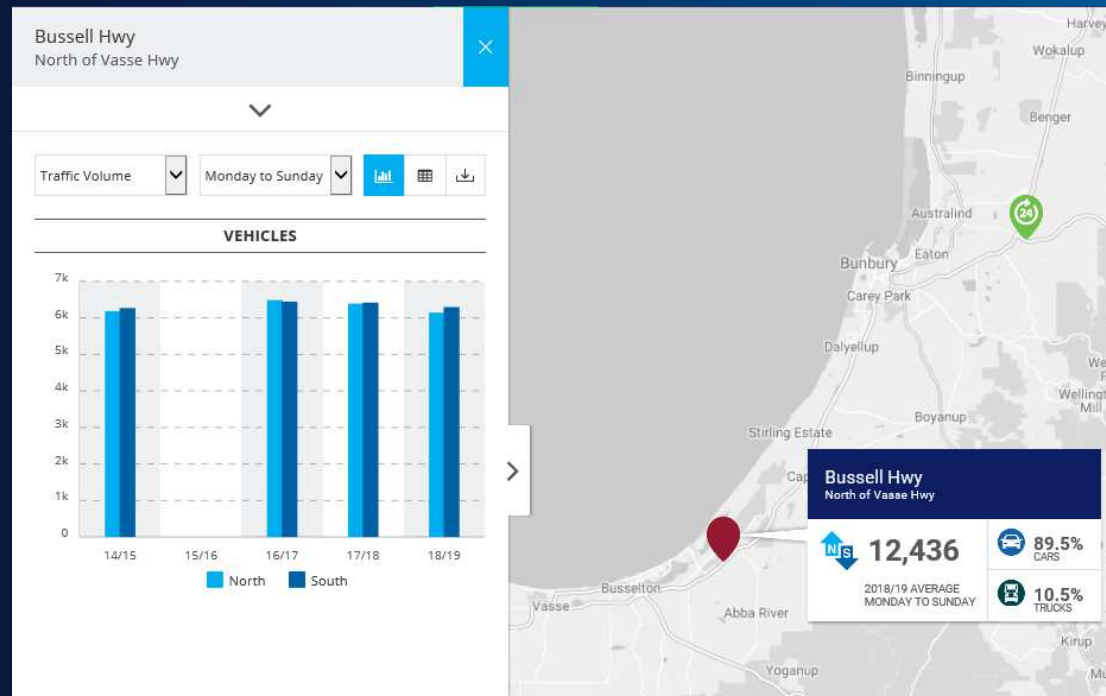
Bussell Hwy
North of Vasse Hwy

×

Traffic Volume
Monday to Sunday

VEHICLES

7k
6k
5k
4k
3k
2k
1k
0

14/15
15/16
16/17
17/18
18/19

North
South

Harvey
Wokalup
Binningup
Benger
Australind
24
Eaton
Bunbury
Carey Park
Dalyellup
Boyanup
Stirling Estate
Cap
Busselton
Vasse
Abba River
Yoganup
Kirup
Mu
We
F
Wellingt
Mill

Bussell Hwy
North of Vasse Hwy

N S
12,436
2018/19 AVERAGE
MONDAY TO SUNDAY

89.5%
CARS

10.5%
TRUCKS